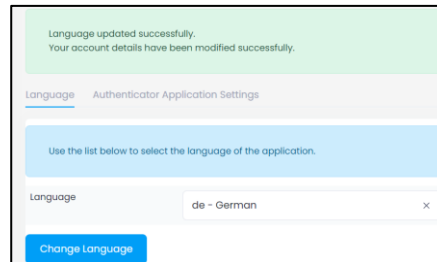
Language updated successfully.
Your account details have been modified successfully.

Language Authenticator Application Settings

Use the list below to select the language of the application.

Language

de - German ×

Change Language